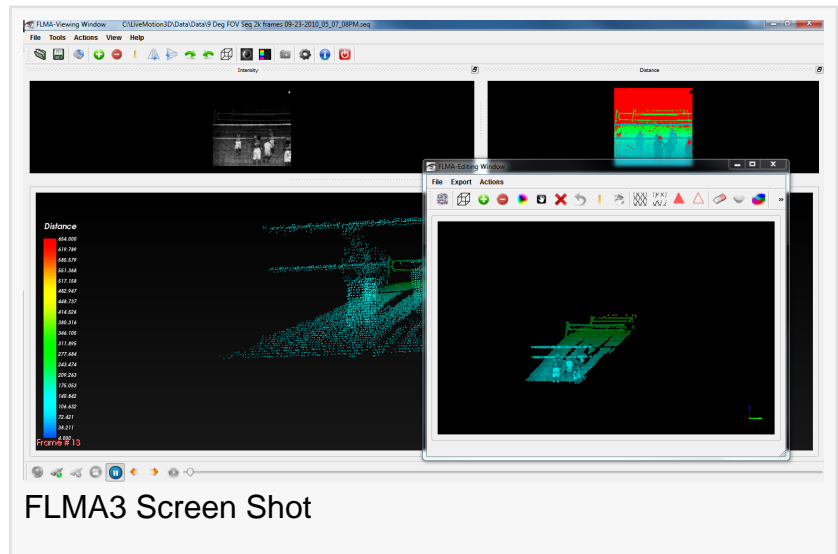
FLMA-Viewing Window C:\LiveMotion3D\Data\Data\9 Deg FOV Seq 2k frames 09-23-2010_05_07_08PM.seq

File Tools Actions View Help

Intensity

Distance

Distance

654.000
619.789
585.579
551.368
517.158
482.947
448.737
414.526
380.316
346.105
311.895
277.684
243.474
209.263
175.053
140.842
106.632
72.421
38.211
4.000

Frame # 13

FLMA-Editing Window

File Export Actions

FLMA3 Screen Shot